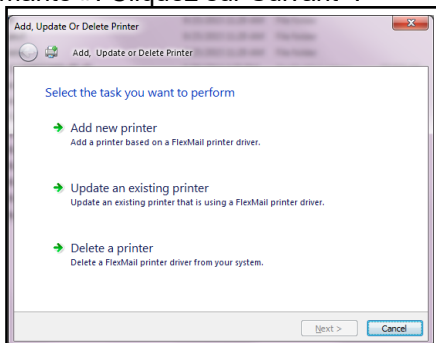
Add, Update Or Delete Printer

Add, Update or Delete Printer

Select the task you want to perform

Add new printer
Add a printer based on a FlexMail printer driver.

Update an existing printer
Update an existing printer that is using a FlexMail printer driver.

Delete a printer
Delete a FlexMail printer driver from your system.

Next >
Cancel